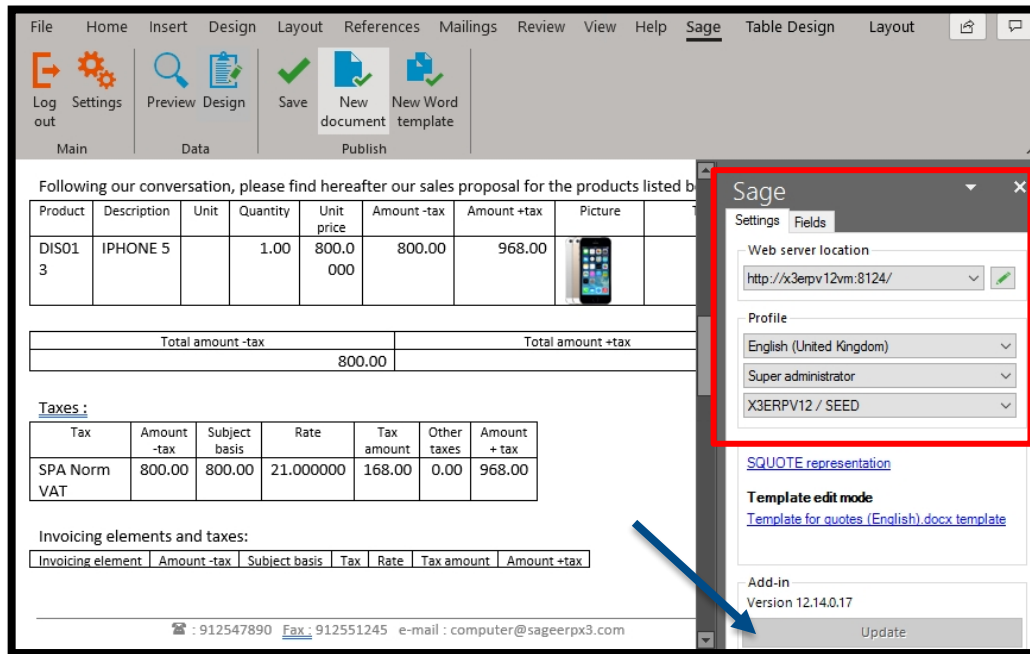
File Home Insert Design Layout References Mailings Review View Help Sage Table Design Layout

Log out Settings
Main

Preview Design
Data

Save New document New Word template
Publish

Following our conversation, please find hereafter our sales proposal for the products listed b

| Product | Description | Unit | Quantity | Unit price | Amount -tax | Amount +tax | Picture | |
|---|---|---|---|---|---|---|---|---|
| DIS013 | IPHONE 5 | | 1.00 | 800.0000 | 800.00 | 968.00 | | |

| Total amount -tax | Total amount +tax |
|---|---|
| 800.00 | |

Taxes :

| Tax | Amount -tax | Subject basis | Rate | Tax amount | Other taxes | Amount + tax |
|---|---|---|---|---|---|---|
| SPA Norm VAT | 800.00 | 800.00 | 21.000000 | 168.00 | 0.00 | 968.00 |

Invoicing elements and taxes:

| Invoicing element | Amount -tax | Subject basis | Tax | Rate | Tax amount | Amount +tax |
|---|---|---|---|---|---|---|

: 912547890 Fax : 912551245 e-mail : computer@sageerpx3.com

Sage
Settings Fields
Web server location
http://x3erpv12vm:8124/
Profile
English (United Kingdom)
Super administrator
X3ERPV12 / SEED
SQUOTE representation
Template edit mode
Template for quotes (English).docx template
Add-in
Version 12.14.0.17
Update